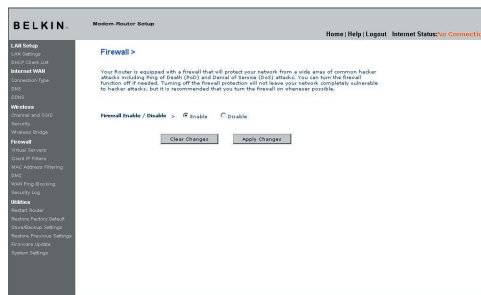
BELKIN.

Modem-Router Setup

Home | Help | Logout Internet Status: No Connectio

LAN Setup
LAN Settings
DHCP Client List
Internet WAN
Connection Type
DNS
ISDN
Wireless
Channel and SSID
Security
Wireless Bridge
Firewall
Virtual Servers
Client IP Filters
MAC Address Filtering
DMZ
WAN Ping Blocking
Security Log
Utilities
Restart Router
Restore Factory Default
Save/Backup Settings
Restore Previous Settings
Firmware Update
System Settings

Firewall >

Your Router is equipped with a firewall that will protect your network from a wide array of common hacker attacks including Ping of Death (PoD) and Denial of Service (DoS) attacks. You can turn the firewall function off if needed. Turning off the firewall protection will not leave your network completely vulnerable to hacker attacks, but it is recommended that you turn the firewall on whenever possible.

Firewall Enable / Disable > Enable Disable

Clear Changes Apply Changes